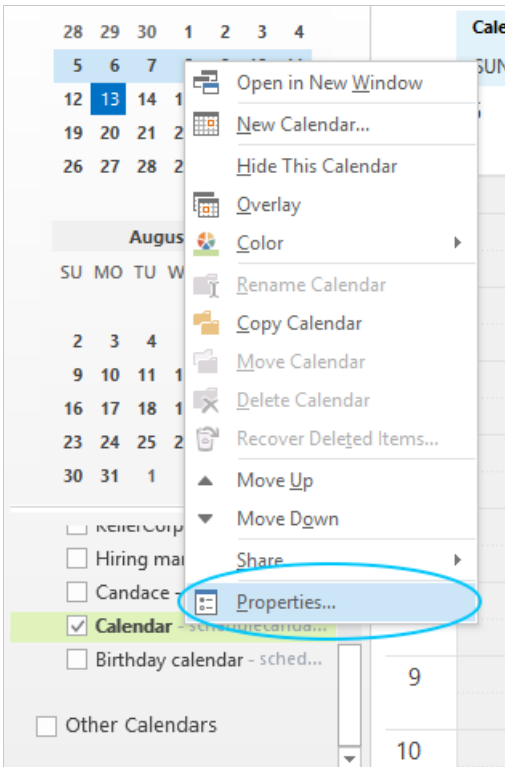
28 29 30 1 2 3 4
5 6 7
12 13 14 1
19 20 21 2
26 27 28 2

Augus
SU MO TU W

2 3 4
9 10 11 1
16 17 18 1
23 24 25 2
30 31 1

KellerCorp
Hiring mar
Candace
Calendar - schedulecalda...
Birthday calendar - sched...

Other Calendars

Cale
SUN

9
10

Open in New Window
New Calendar...
Hide This Calendar
Overlay
Color
Rename Calendar
Copy Calendar
Move Calendar
Delete Calendar
Recover Deleted Items...
Move Up
Move Down
Share
Properties...